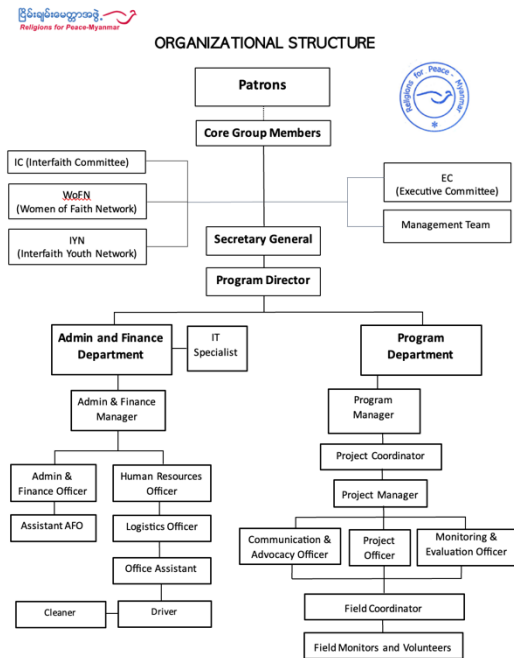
ငြိမ်းချမ်းရေးဘာသာအဖွဲ့
Religions for Peace-Myanmar

ORGANIZATIONAL STRUCTURE

Religions for Peace - Myanmar

Patrons

Core Group Members

IC (Interfaith Committee)

WoFN
(Women of Faith Network)

IYN
(Interfaith Youth Network)

EC
(Executive Committee)

Management Team

Secretary General

Program Director

Admin and Finance Department

IT Specialist

Program Department

Admin & Finance Manager

Program Manager

Project Coordinator

Admin & Finance Officer

Human Resources Officer

Project Manager

Assistant AFO

Logistics Officer

Communication & Advocacy Officer

Project Officer

Monitoring & Evaluation Officer

Office Assistant

Cleaner

Driver

Field Coordinator

Field Monitors and Volunteers